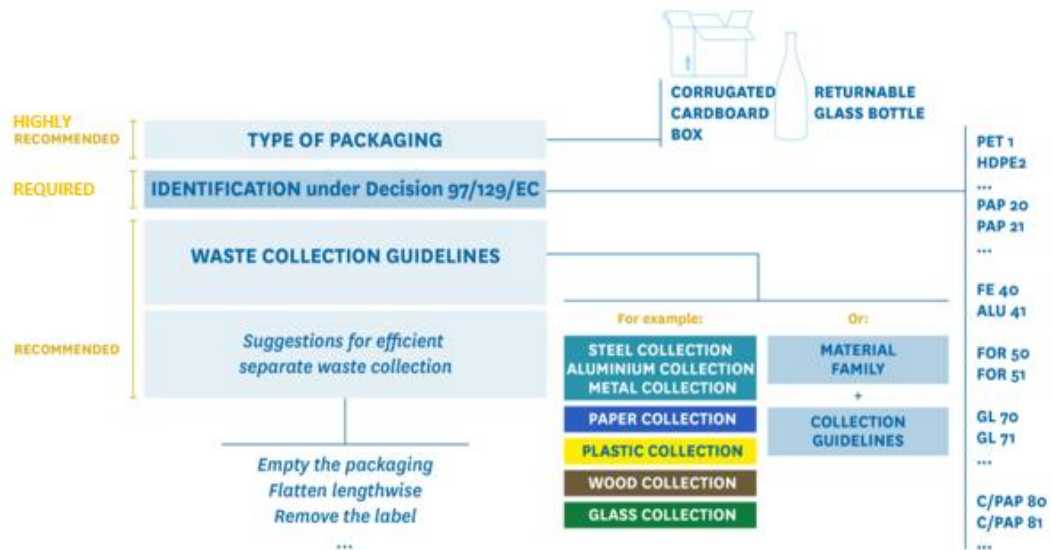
CORRUGATED CARDBOARD BOX

RETURNABLE GLASS BOTTLE

HIGHLY RECOMMENDED

TYPE OF PACKAGING

REQUIRED

IDENTIFICATION under Decision 97/129/EC

RECOMMENDED

WASTE COLLECTION GUIDELINES

*Suggestions for efficient separate waste collection*

*Empty the packaging*
*Flatten lengthwise*
*Remove the label*
...

For example:

STEEL COLLECTION
ALUMINIUM COLLECTION
METAL COLLECTION

PAPER COLLECTION

PLASTIC COLLECTION

WOOD COLLECTION

GLASS COLLECTION

Or:

MATERIAL FAMILY

+

COLLECTION GUIDELINES

PET 1
HDPE2
...
PAP 20
PAP 21
...
FE 40
ALU 41
FOR 50
FOR 51
GL 70
GL 71
...
C/PAP 80
C/PAP 81
...